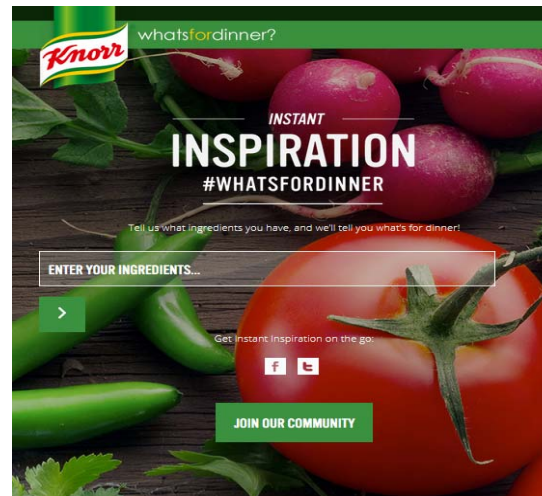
Knorr whatsfordinner?

INSTANT
INSPIRATION
#WHATSFORDINNER

Tell us what ingredients you have, and we'll tell you what's for dinner!

ENTER YOUR INGREDIENTS...

>

Get Instant Inspiration on the go:

f t

JOIN OUR COMMUNITY